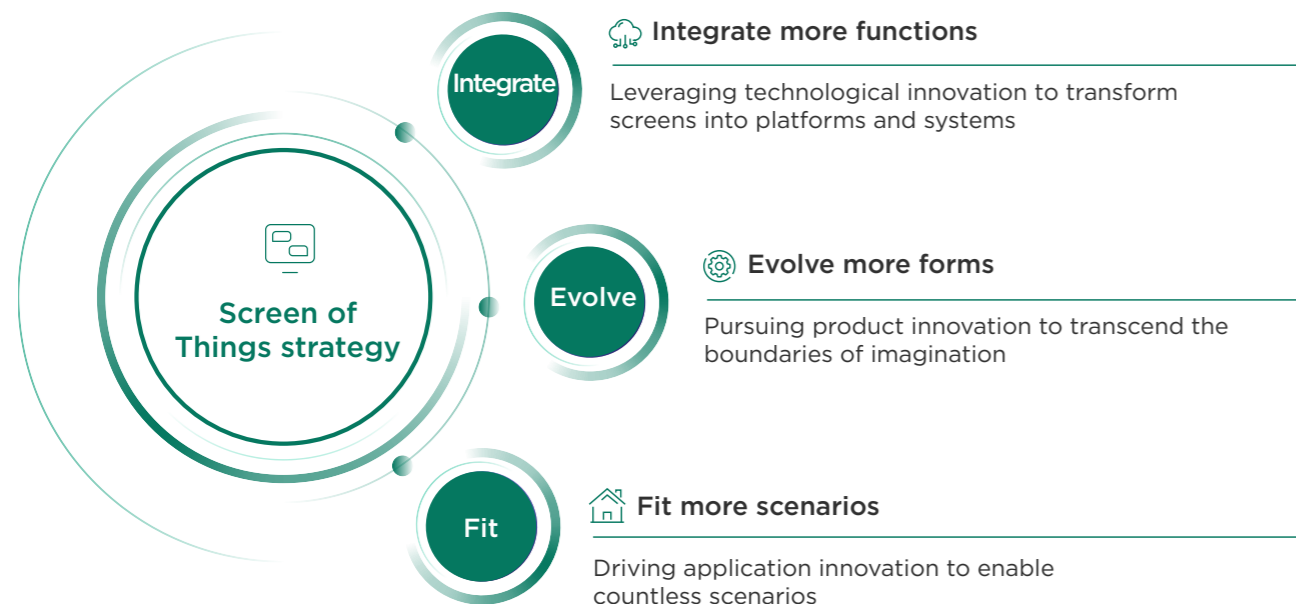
Screen of Things strategy

Integrate

Integrate more functions

Leveraging technological innovation to transform screens into platforms and systems

Evolve

Evolve more forms

Pursuing product innovation to transcend the boundaries of imagination

Fit

Fit more scenarios

Driving application innovation to enable countless scenarios